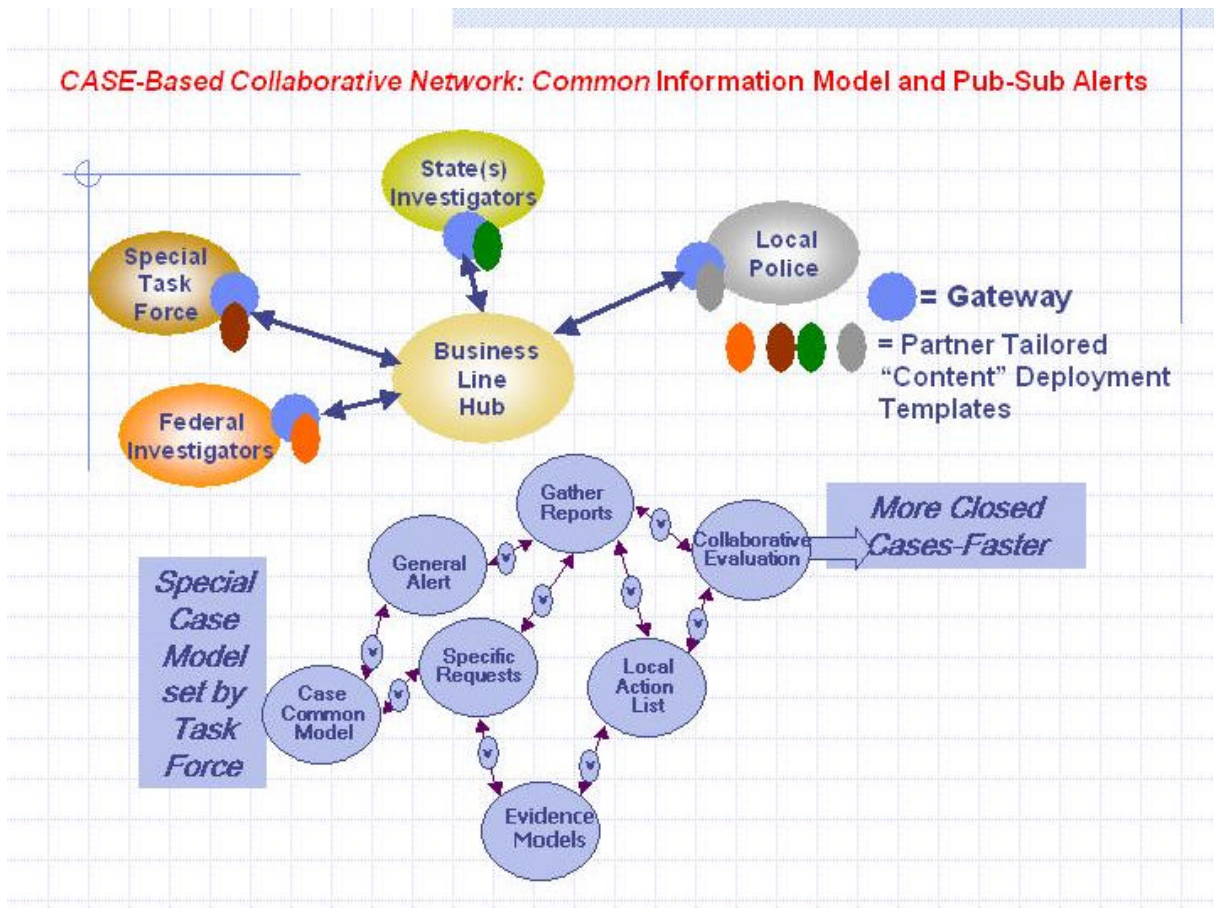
CASE-Based Collaborative Network: Common Information Model and Pub-Sub Alerts

State(s) Investigators

Special Task Force

Local Police

= Gateway

Business Line Hub

= Partner Tailored "Content" Deployment Templates

Federal Investigators

Gather Reports

Collaborative Evaluation

More Closed Cases-Faster

General Alert

Special Case Model set by Task Force

Specific Requests

Local Action List

Case Common Model

Evidence Models